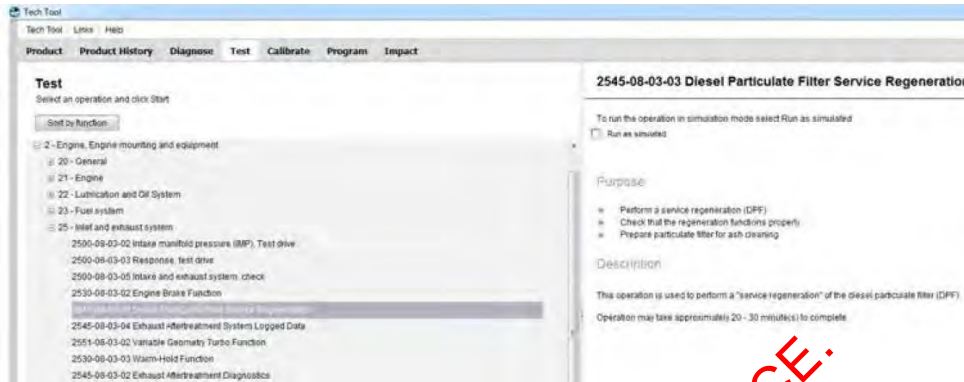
Tech Tool

Tech Tool | Links | Help

Product | Product History | Diagnose | Test | Calibrate | Program | Impact

Test

Select an operation and click Start

Sort by function

2 - Engine, Engine mounting and equipment
20 - General
21 - Engine
22 - Lubrication and Oil System
23 - Fuel system
25 - Inlet and exhaust system
2500-08-03-02 Intake manifold pressure (IMP), Test drive
2500-08-03-03 Response, test drive
2500-08-03-05 Intake and exhaust system, check
2530-08-03-02 Engine Brake Function
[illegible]
2545-08-03-04 Exhaust Aftertreatment System Logged Data
2551-08-03-02 Variable Geometry Turbo Function
2530-08-03-03 Warm-Hold Function
2545-08-03-02 Exhaust Aftertreatment Diagnostics

2545-08-03-03 Diesel Particulate Filter Service Regeneratio

To run the operation in simulation mode select Run as simulated
Run as simulated

Purpose

» Perform a service regeneration (DPF)
» Check that the regeneration functions properly
» Prepare particulate filter for ash cleaning

Description

This operation is used to perform a "service regeneration" of the diesel particulate filter (DPF)

Operation may take approximately 20 - 30 minute(s) to complete

CE.